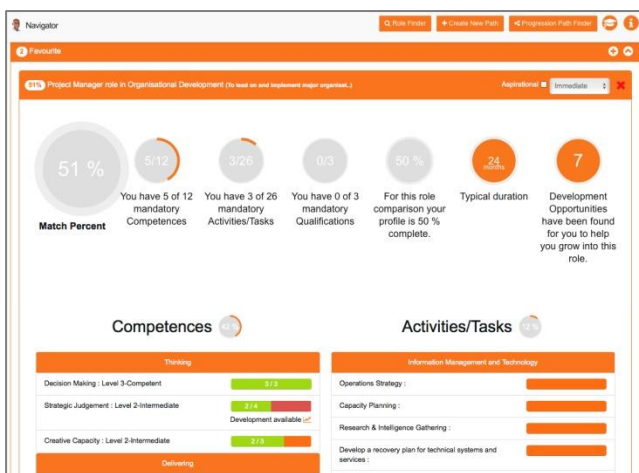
Navigator

Role Finder

+ Create New Path

Progression Path Finder

2 Favourite

51% Project Manager role in Organisational Development (To lead on and implement major organisat...)

Aspirational

Immediate

51 %

Match Percent

5/12

You have 5 of 12 mandatory Competences

3/26

You have 3 of 26 mandatory Activities/Tasks

0/3

You have 0 of 3 mandatory Qualifications

50 %

For this role comparison your profile is 50 % complete.

24 months

Typical duration

7

Development Opportunities have been found for you to help you grow into this role.

Competences 42 %

Thinking

| | |
|---|---|
| Decision Making : Level 3-Competent | 3 / 3 |
| Strategic Judgement : Level 2-Intermediate | 2 / 4 Development available |
| Creative Capacity : Level 2-Intermediate | 2 / 3 |

Delivering

Activities/Tasks 12 %

Information Management and Technology

| |
|---|
| Operations Strategy : |
| Capacity Planning : |
| Research & Intelligence Gathering : |
| Develop a recovery plan for technical systems and services : |